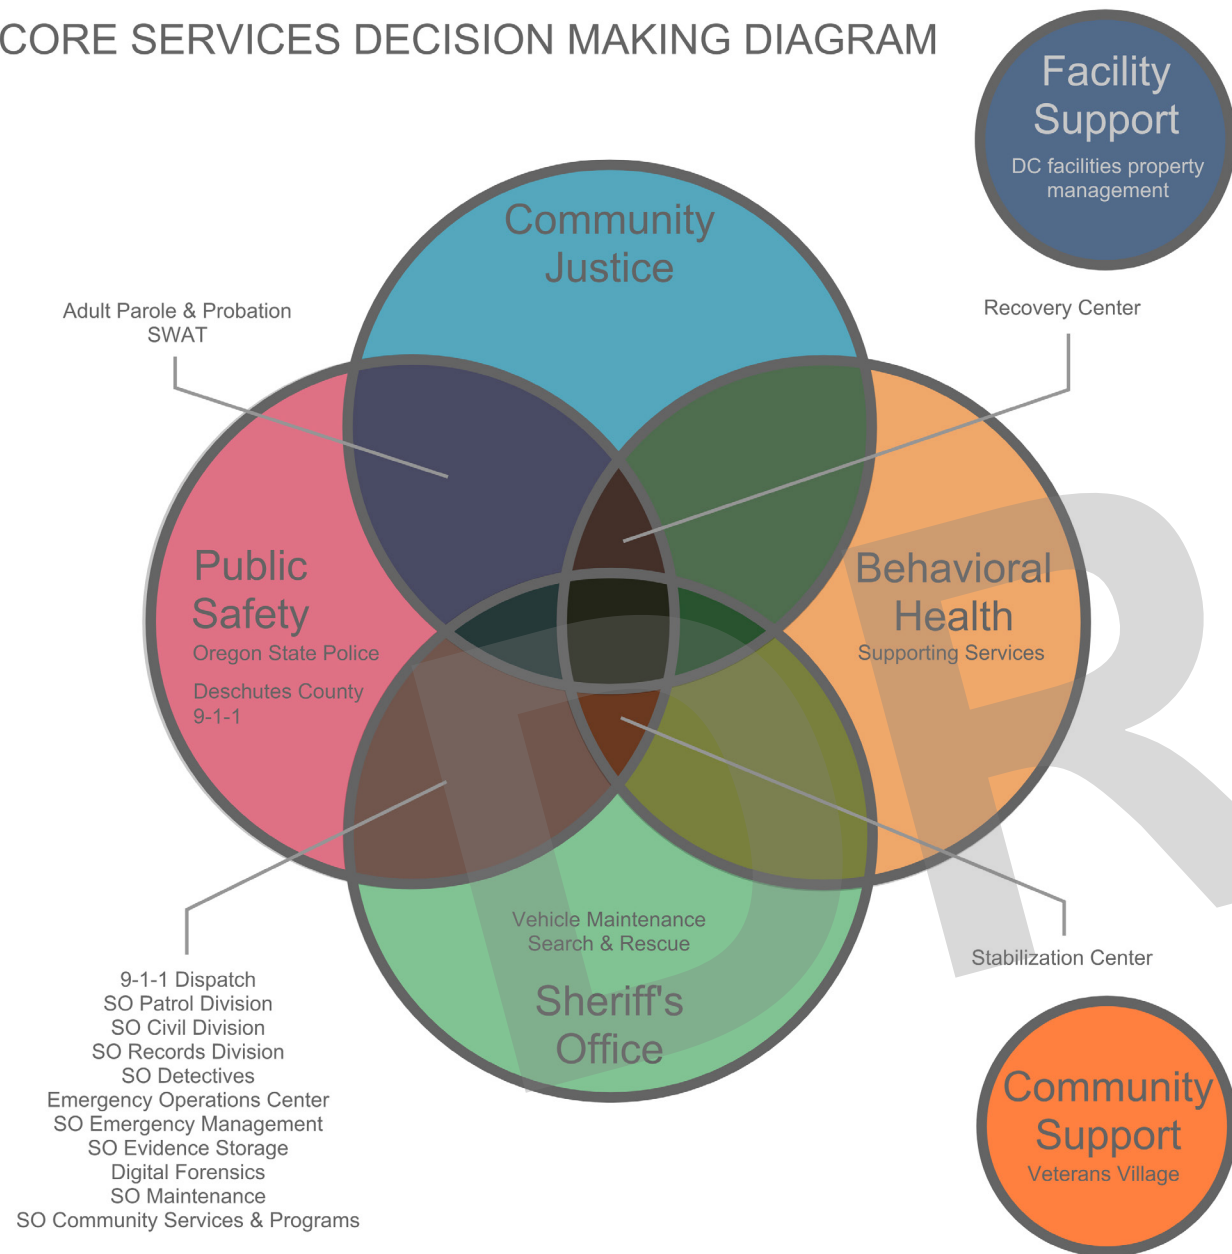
CORE SERVICES DECISION MAKING DIAGRAM

Facility Support
DC facilities property management

Community Justice

Adult Parole & Probation
SWAT

Recovery Center

Public Safety
Oregon State Police
Deschutes County 9-1-1

Behavioral Health
Supporting Services

Vehicle Maintenance
Search & Rescue

Sheriff's Office

Stabilization Center

9-1-1 Dispatch
SO Patrol Division
SO Civil Division
SO Records Division
SO Detectives
Emergency Operations Center
SO Emergency Management
SO Evidence Storage
Digital Forensics
SO Maintenance
SO Community Services & Programs

Community Support
Veterans Village